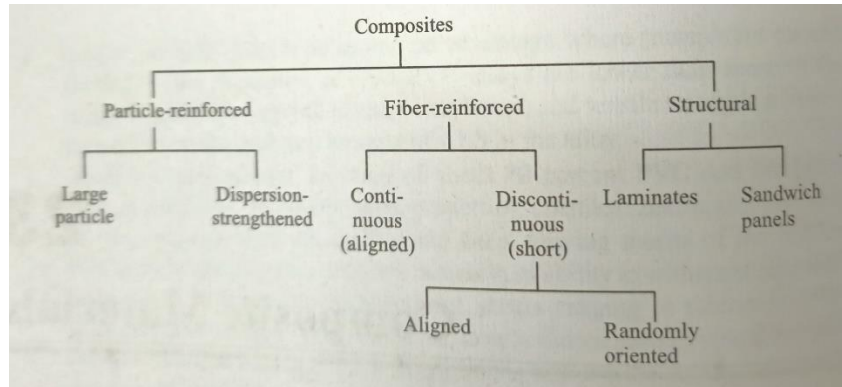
Composites

Particle-reinforced

Large particle

Dispersion-strengthened

Fiber-reinforced

Continuous (aligned)

Discontinuous (short)

Aligned

Randomly oriented

Structural

Laminates

Sandwich panels